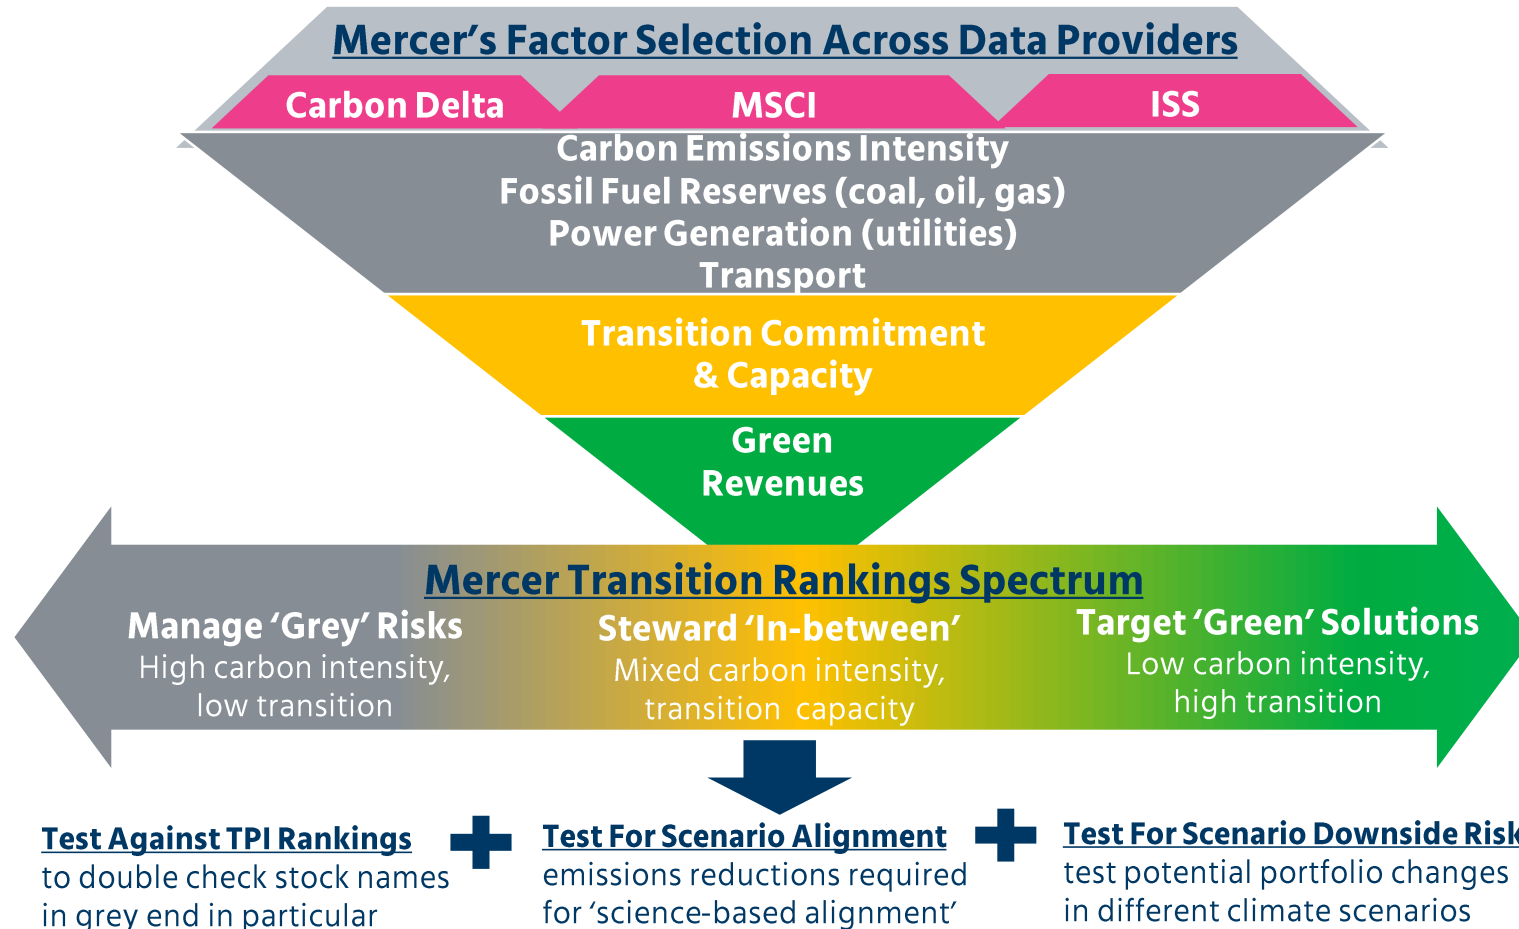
Mercer's Factor Selection Across Data Providers

Carbon Delta

MSCI

ISS

Carbon Emissions Intensity
Fossil Fuel Reserves (coal, oil, gas)
Power Generation (utilities)
Transport

Transition Commitment & Capacity

Green Revenues

Mercer Transition Rankings Spectrum

Manage 'Grey' Risks
High carbon intensity, low transition

Steward 'In-between'
Mixed carbon intensity, transition capacity

Target 'Green' Solutions
Low carbon intensity, high transition

Test Against TPI Rankings
to double check stock names in grey end in particular

Test For Scenario Alignment
emissions reductions required for 'science-based alignment'

Test For Scenario Downside Risk
test potential portfolio changes in different climate scenarios